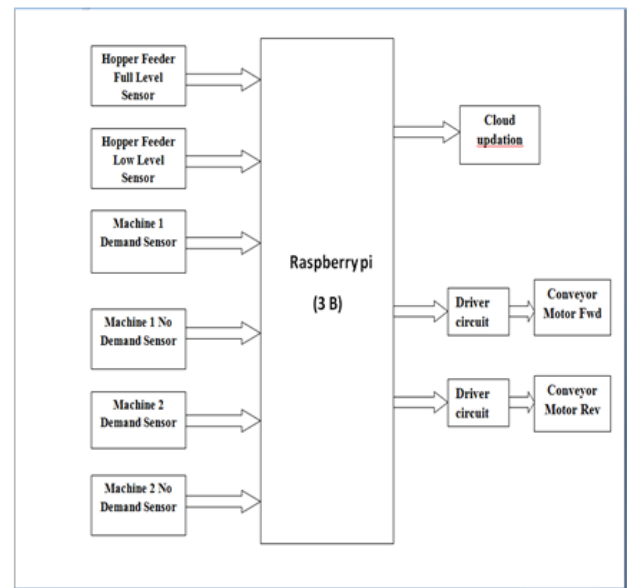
Hopper Feeder Full Level Sensor

Hopper Feeder Low Level Sensor

Machine 1 Demand Sensor

Machine 1 No Demand Sensor

Machine 2 Demand Sensor

Machine 2 No Demand Sensor

Raspberry pi

(3 B)

Cloud updation

Driver circuit

Conveyor Motor Fwd

Driver circuit

Conveyor Motor Rev